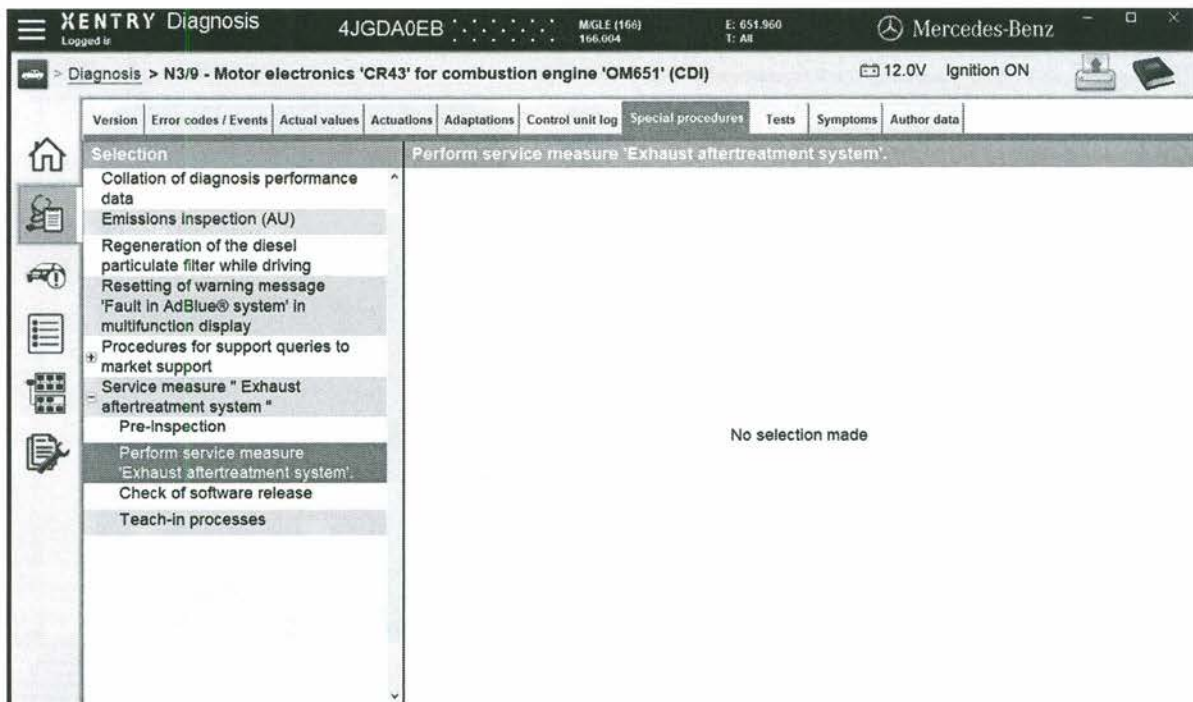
XENTRY Diagnosis
Logged in
4JGDA0EB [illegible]
M/GLE (166)
166.004
E: 651.960
T: All
Mercedes-Benz

Diagnosis > N3/9 - Motor electronics 'CR43' for combustion engine 'OM651' (CDI)
12.0V Ignition ON

Version | Error codes / Events | Actual values | Actuations | Adaptations | Control unit log | Special procedures | Tests | Symptoms | Author data

Selection
Collation of diagnosis performance data
Emissions Inspection (AU)
Regeneration of the diesel particulate filter while driving
Resetting of warning message 'Fault in AdBlue® system' in multifunction display
Procedures for support queries to market support
Service measure " Exhaust aftertreatment system "
Pre-inspection
Perform service measure 'Exhaust aftertreatment system'.
Check of software release
Teach-in processes

Perform service measure 'Exhaust aftertreatment system'.

No selection made